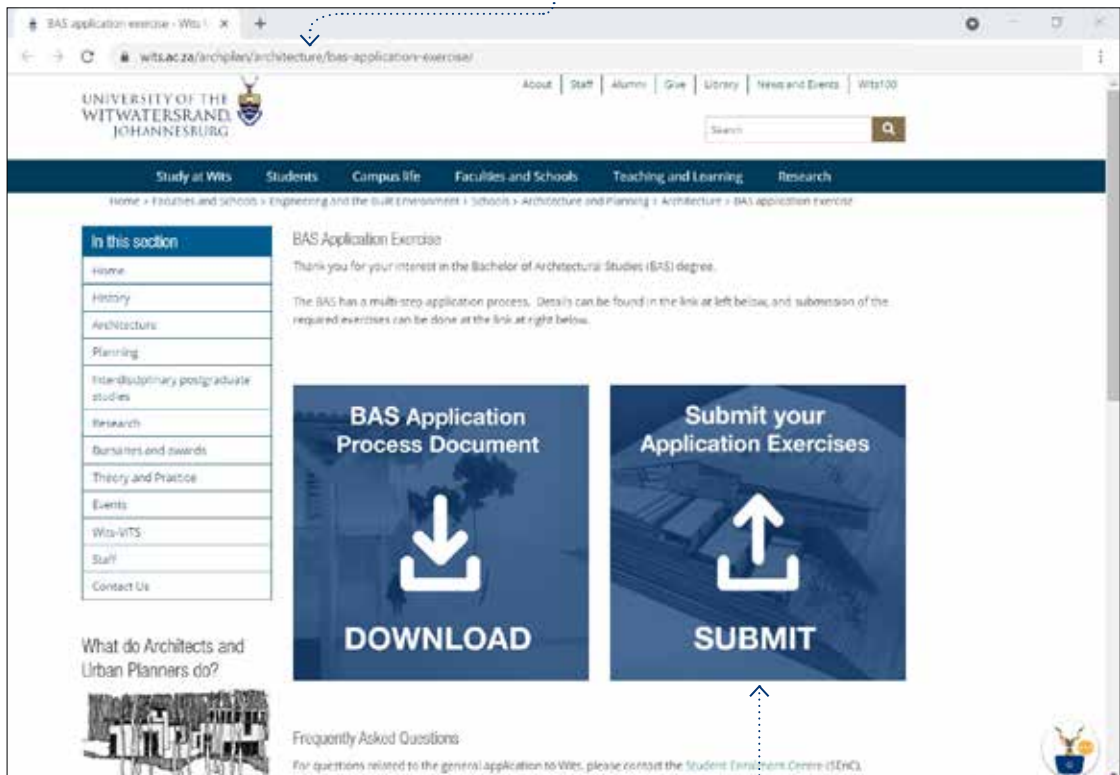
BAS application exercise - Wits U ×

wits.ac.za/archplan/architecture/bas-application-exercise/

UNIVERSITY OF THE WITWATERSRAND, JOHANNESBURG

About | Staff | Alumni | Give | Library | News and Events | Wits100

Search

Study at Wits | Students | Campus life | Faculties and Schools | Teaching and Learning | Research

Home > Faculties and Schools > Engineering and the Built Environment > Schools > Architecture and Planning > Architecture > BAS application exercise

In this section
Home
History
Architecture
Planning
Interdisciplinary postgraduate studies
Research
Bursaries and awards
Theory and Practice
Events
Wits-VITS
Staff
Contact Us

What do Architects and Urban Planners do?

BAS Application Exercise

Thank you for your interest in the Bachelor of Architectural Studies (BAS) degree.

The BAS has a multi-step application process. Details can be found in the link at left below, and submission of the required exercises can be done at the link at right below.

BAS Application Process Document

DOWNLOAD

Submit your Application Exercises

SUBMIT

Frequently Asked Questions

For questions related to the general application to Wits, please contact the Student Enrolment Centre (SEnC).